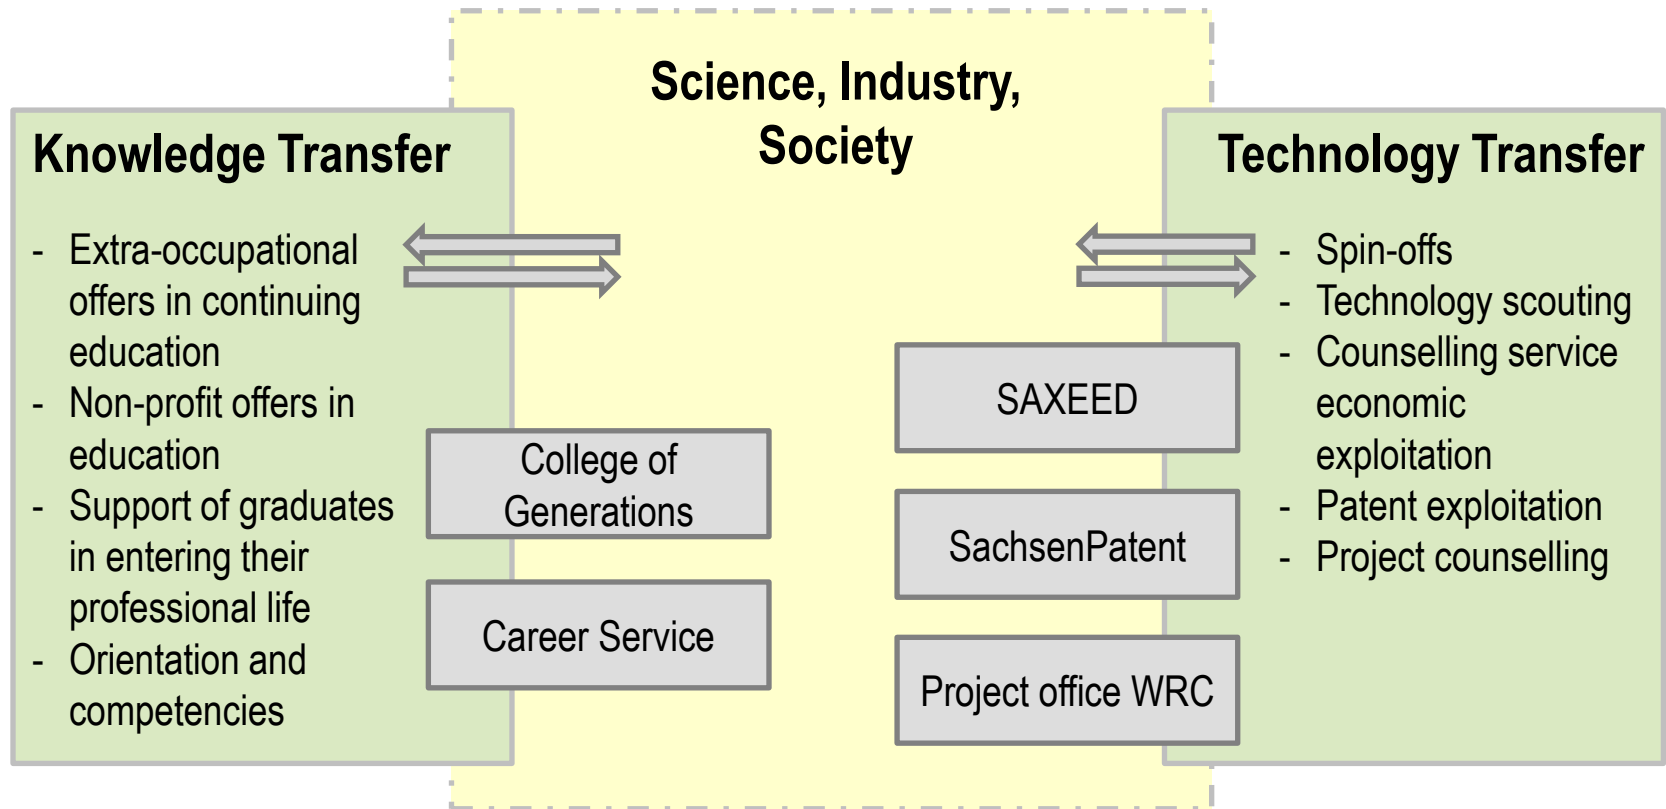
Science, Industry, Society

Knowledge Transfer

- Extra-occupational offers in continuing education
- Non-profit offers in education
- Support of graduates in entering their professional life
- Orientation and competencies

College of Generations

Career Service

Technology Transfer

- Spin-offs
- Technology scouting
- Counselling service economic exploitation
- Patent exploitation
- Project counselling

SAXEED

SachsenPatent

Project office WRC